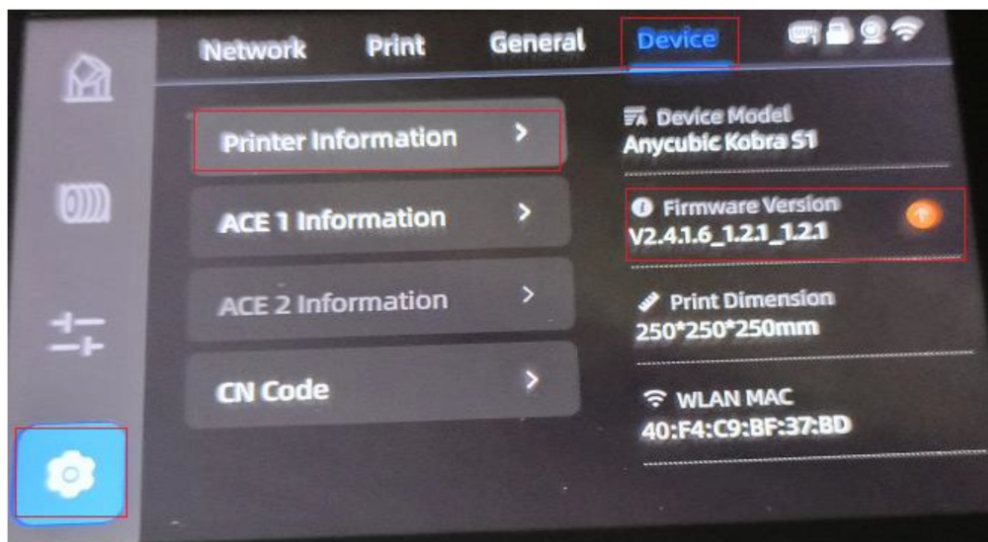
Network Print General Device

Printer Information >

ACE 1 Information >

ACE 2 Information >

CN Code >

Device Model
Anycubic Kobra S1

Firmware Version
V2.4.1.6_1.2.1_1.2.1

Print Dimension
250*250*250mm

WLAN MAC
40:F4:C9:BF:37:BD